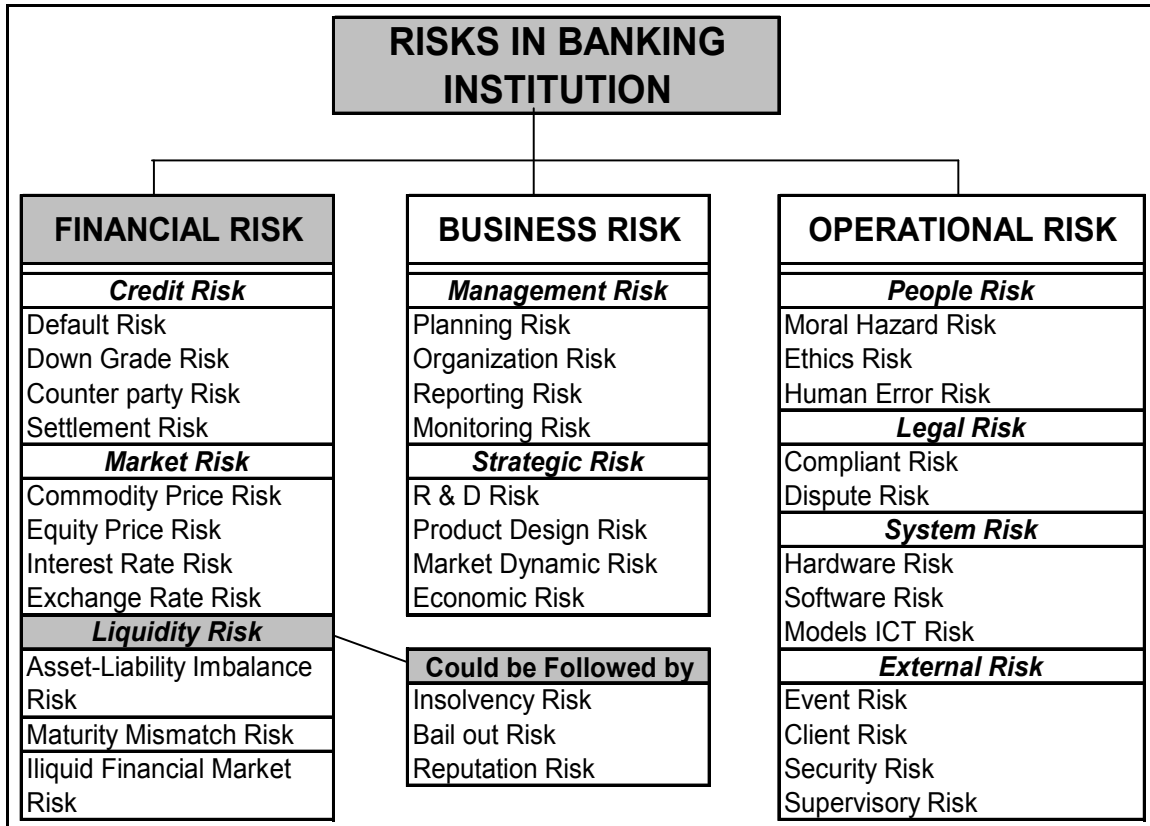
RISKS IN BANKING INSTITUTION

FINANCIAL RISK

Credit Risk
Default Risk
Down Grade Risk
Counter party Risk
Settlement Risk

Market Risk
Commodity Price Risk
Equity Price Risk
Interest Rate Risk
Exchange Rate Risk

Liquidity Risk
Asset-Liability Imbalance Risk
Maturity Mismatch Risk
Iliquid Financial Market Risk

BUSINESS RISK

Management Risk
Planning Risk
Organization Risk
Reporting Risk
Monitoring Risk

Strategic Risk
R & D Risk
Product Design Risk
Market Dynamic Risk
Economic Risk

Could be Followed by
Insolvency Risk
Bail out Risk
Reputation Risk

OPERATIONAL RISK

People Risk
Moral Hazard Risk
Ethics Risk
Human Error Risk

Legal Risk
Compliant Risk
Dispute Risk

System Risk
Hardware Risk
Software Risk
Models ICT Risk

External Risk
Event Risk
Client Risk
Security Risk
Supervisory Risk